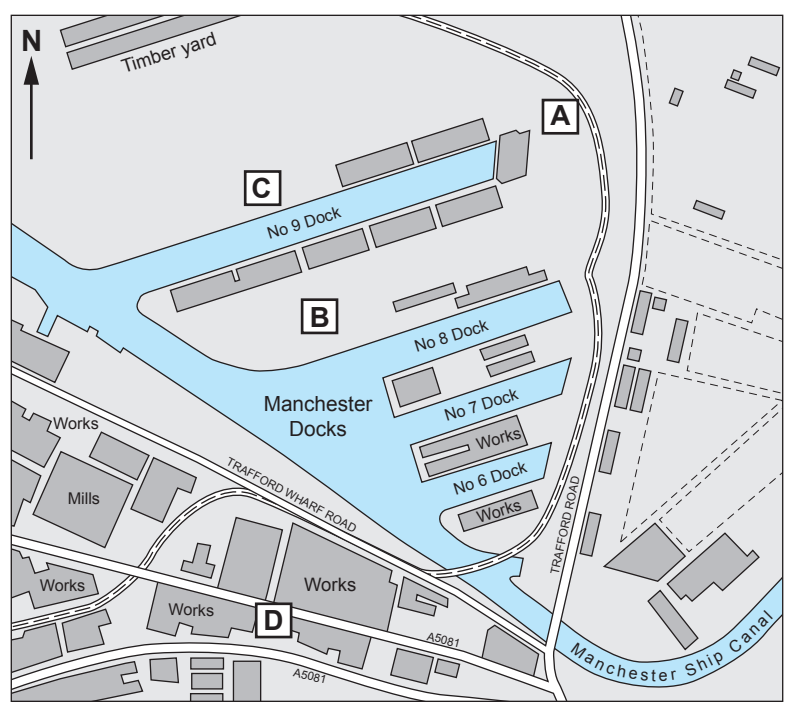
N

Timber yard

A

C

No 9 Dock

B

No 8 Dock

Manchester Docks

No 7 Dock

Works

No 6 Dock

Works

Works

Mills

TRAFFORD WHARF ROAD

TRAFFORD ROAD

Works

Works

Works

D

A5081

A5081

Manchester Ship Canal